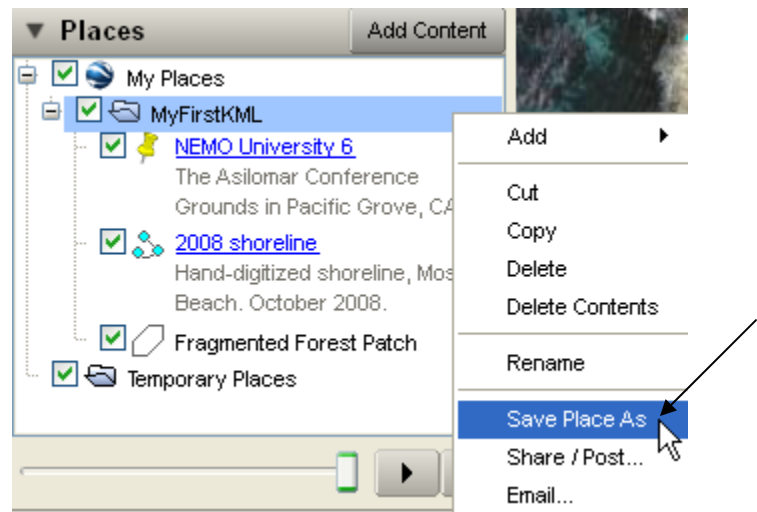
Places
Add Content
My Places
MyFirstKML
NEMO University 6
The Asilomar Conference Grounds in Pacific Grove, CA
2008 shoreline
Hand-digitized shoreline, Mos
Beach. October 2008.
Fragmented Forest Patch
Temporary Places

Add
Cut
Copy
Delete
Delete Contents
Rename
Save Place As
Share / Post...
Email...